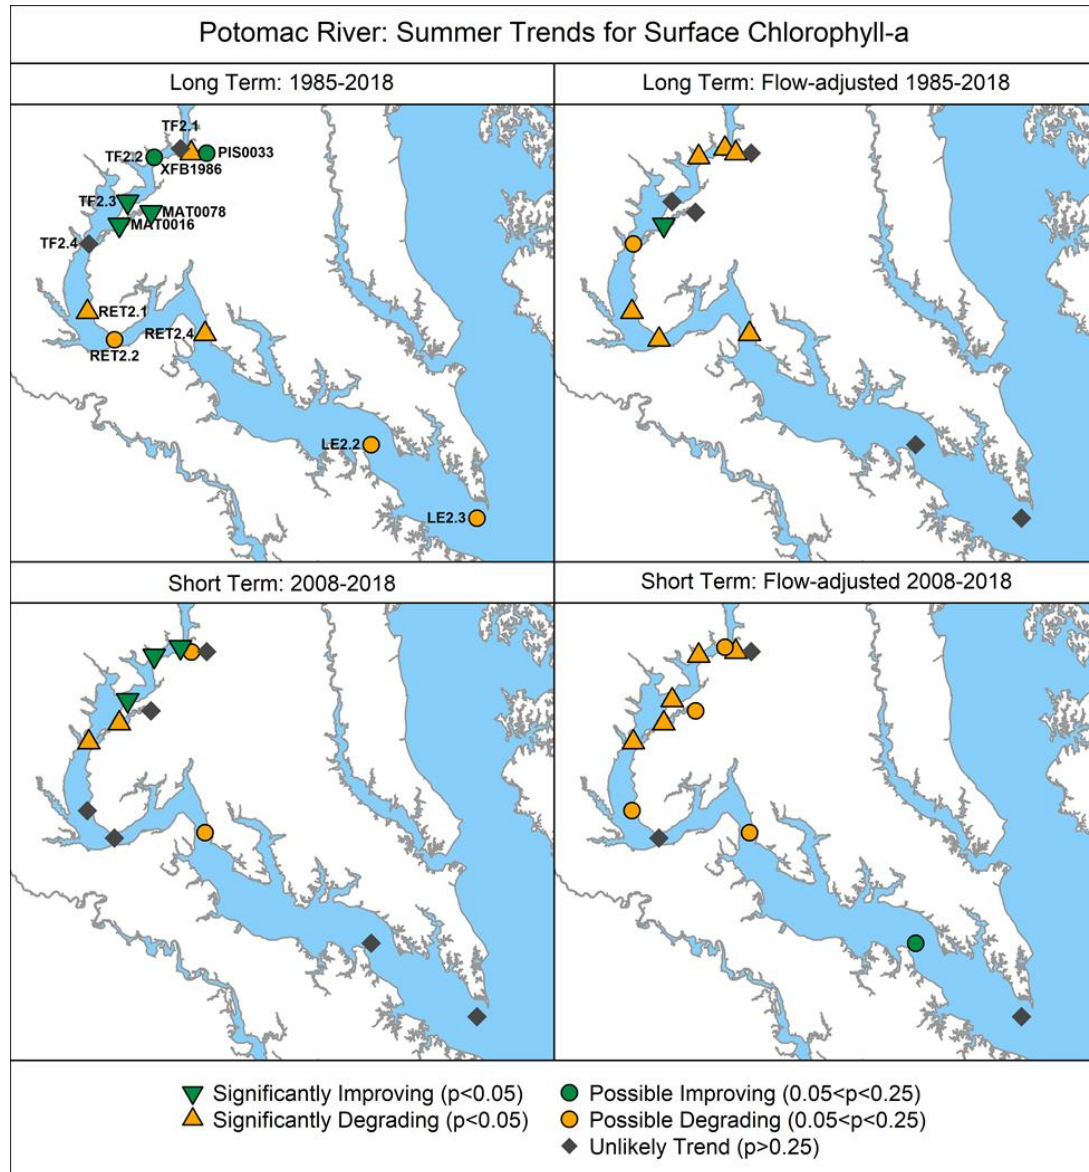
Potomac River: Summer Trends for Surface Chlorophyll-a

Long Term: 1985-2018

TF2.1
TF2.2
PIS0033
XFB1986
TF2.3
MAT0078
MAT0016
TF2.4
RET2.1
RET2.4
RET2.2
LE2.2
LE2.3

Long Term: Flow-adjusted 1985-2018

Short Term: 2008-2018

Short Term: Flow-adjusted 2008-2018

Significantly Improving (p<0.05)
Significantly Degrading (p<0.05)
Possible Improving (0.05<p<0.25)
Possible Degrading (0.05<p<0.25)
Unlikely Trend (p>0.25)